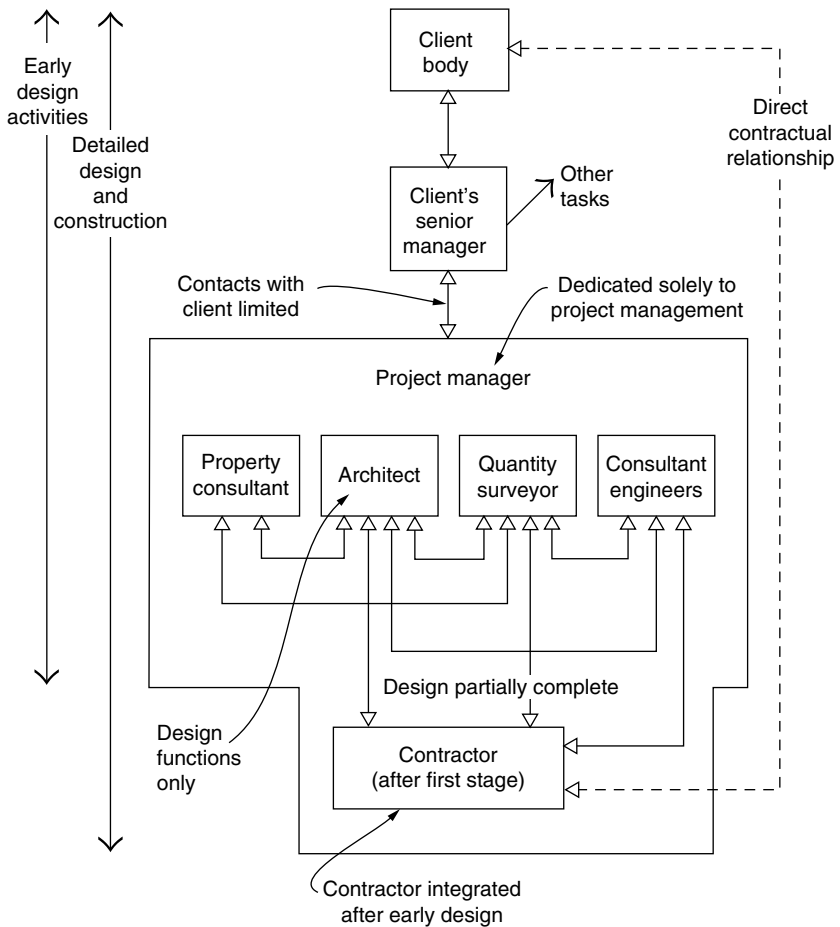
Early design activities

Detailed design and construction

Client body

Direct contractual relationship

Client's senior manager

Other tasks

Contacts with client limited

Dedicated solely to project management

Project manager

Property consultant

Architect

Quantity surveyor

Consultant engineers

Design partially complete

Design functions only

Contractor (after first stage)

Contractor integrated after early design